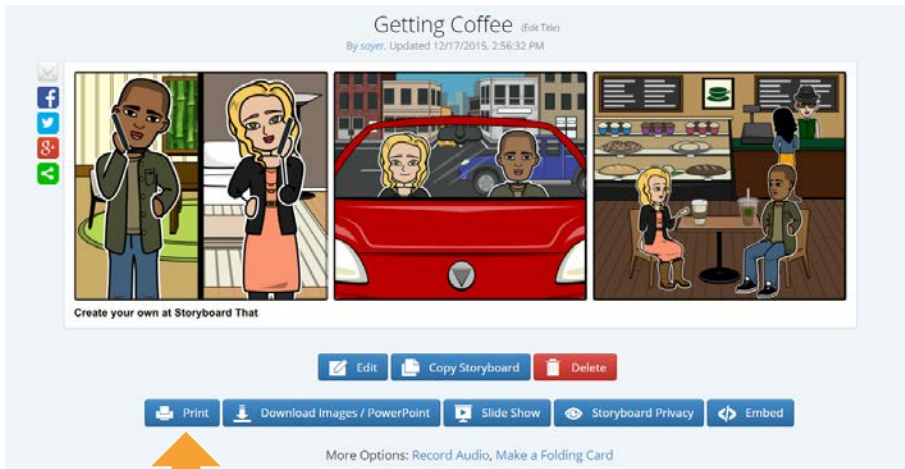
Getting Coffee (Edit Title)
By sayer, Updated 12/17/2015, 2:56:32 PM

Create your own at Storyboard That

Edit Copy Storyboard Delete

Print Download Images / PowerPoint Slide Show Storyboard Privacy Embed

More Options: Record Audio, Make a Folding Card